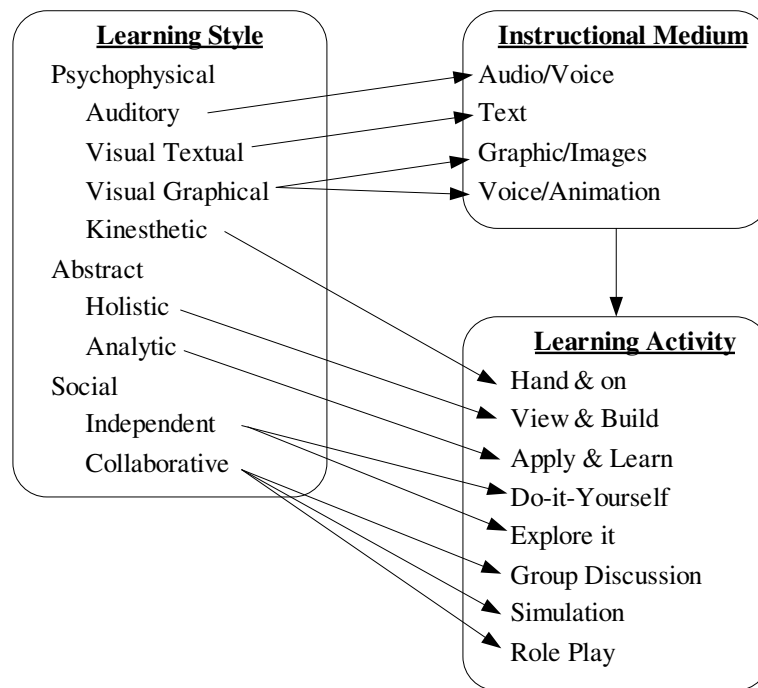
Learning Style
Psychophysical
Auditory
Visual Textual
Visual Graphical
Kinesthetic
Abstract
Holistic
Analytic
Social
Independent
Collaborative

Instructional Medium
Audio/Voice
Text
Graphic/Images
Voice/Animation

Learning Activity
Hand & on
View & Build
Apply & Learn
Do-it-Yourself
Explore it
Group Discussion
Simulation
Role Play